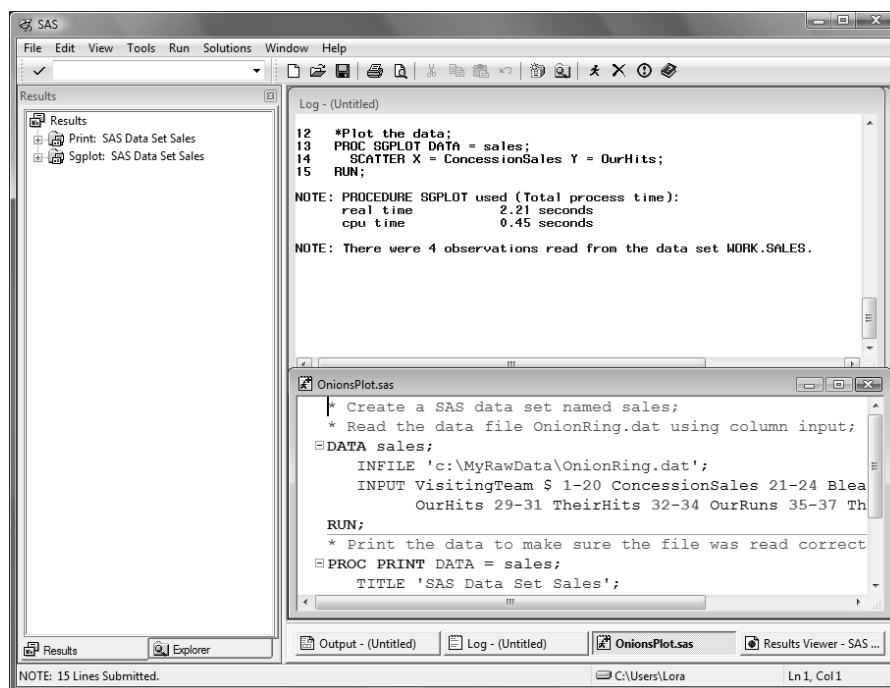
SAS

File Edit View Tools Run Solutions Window Help

Results

Results
Print: SAS Data Set Sales
Sgplot: SAS Data Set Sales

Log - (Untitled)

12 *Plot the data;
13 PROC SGPLOT DATA = sales;
14 SCATTER X = ConcessionSales Y = OurHits;
15 RUN;

NOTE: PROCEDURE SGPLOT used (Total process time):
real time 2.21 seconds
cpu time 0.45 seconds

NOTE: There were 4 observations read from the data set WORK.SALES.

OnionsPlot.sas

* Create a SAS data set named sales;
* Read the data file OnionRing.dat using column input;
DATA sales;
INFILE 'c:\MyRawData\OnionRing.dat';
INPUT VisitingTeam $ 1-20 ConcessionSales 21-24 Blea
OurHits 29-31 TheirHits 32-34 OurRuns 35-37 Th
RUN;
* Print the data to make sure the file was read correct
PROC PRINT DATA = sales;
TITLE 'SAS Data Set Sales';

Results Explorer

Output - (Untitled) Log - (Untitled) OnionsPlot.sas Results Viewer - SAS ...

NOTE: 15 Lines Submitted.

C:\Users\Lora

Ln 1, Col 1